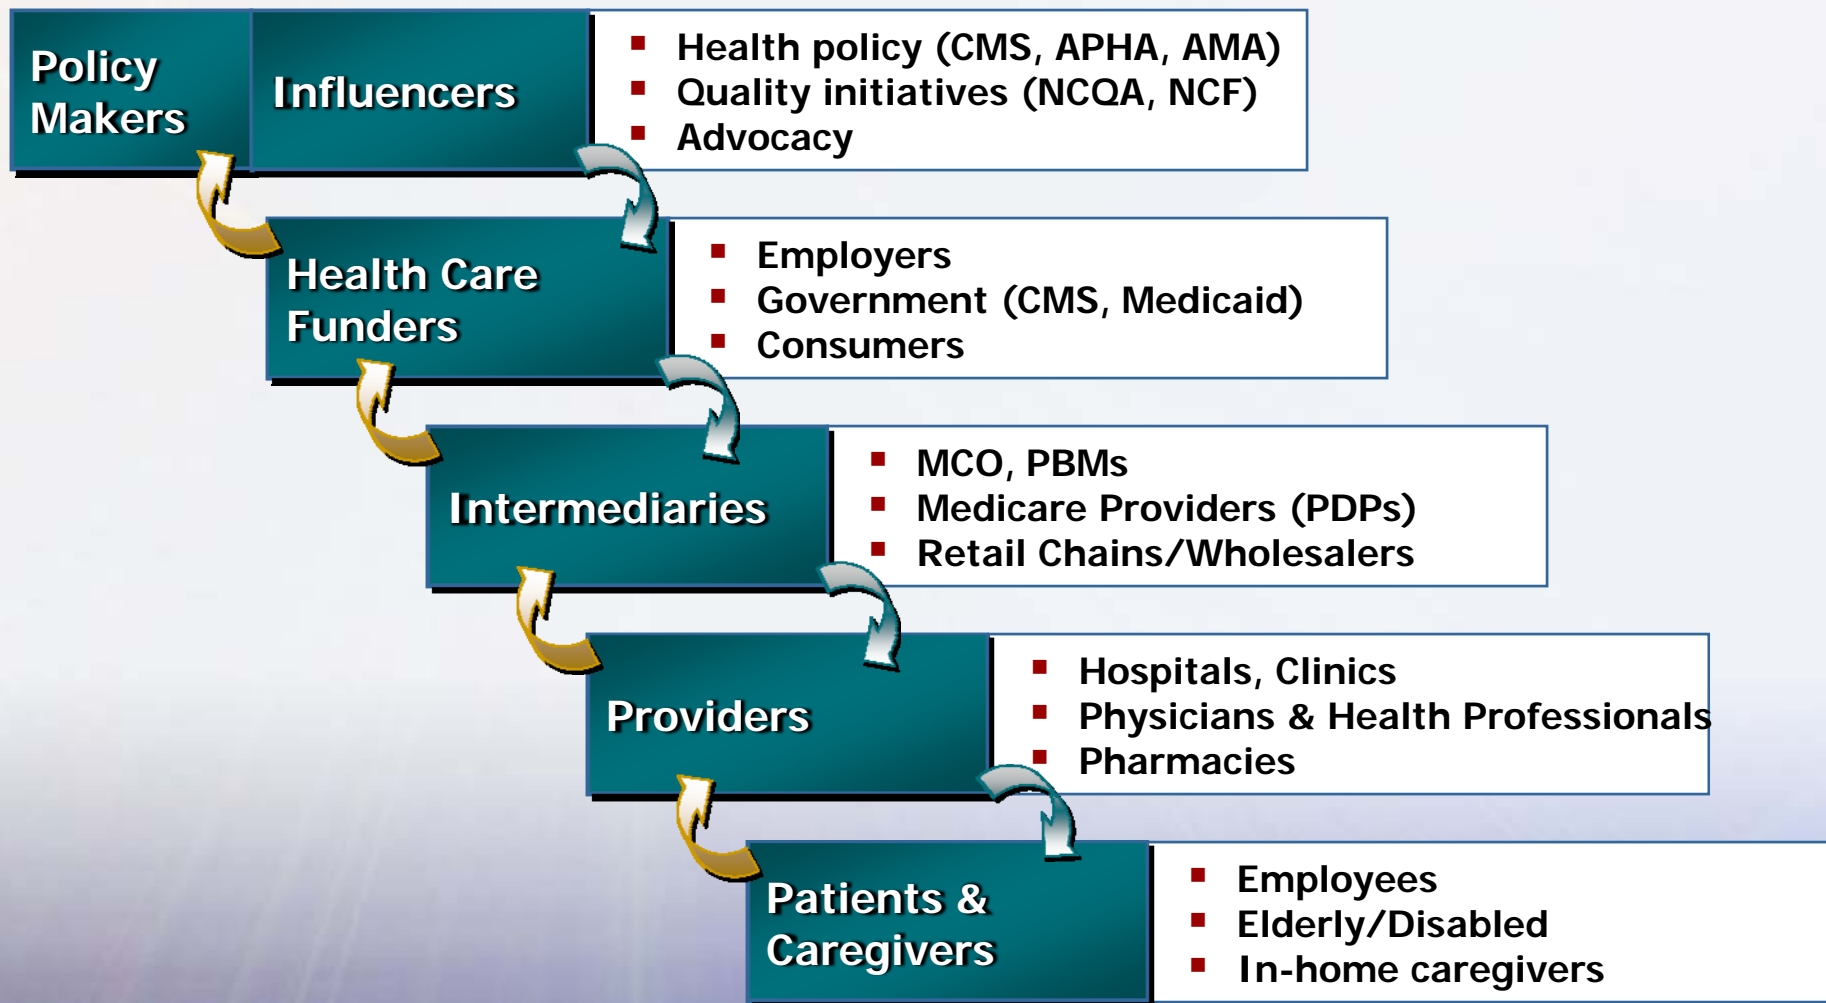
Policy Makers

Influencers

- Health policy (CMS, APHA, AMA)
- Quality initiatives (NCQA, NCF)
- Advocacy

Health Care Funders

- Employers
- Government (CMS, Medicaid)
- Consumers

Intermediaries

- MCO, PBMs
- Medicare Providers (PDPs)
- Retail Chains/Wholesalers

Providers

- Hospitals, Clinics
- Physicians & Health Professionals
- Pharmacies

Patients & Caregivers

- Employees
- Elderly/Disabled
- In-home caregivers